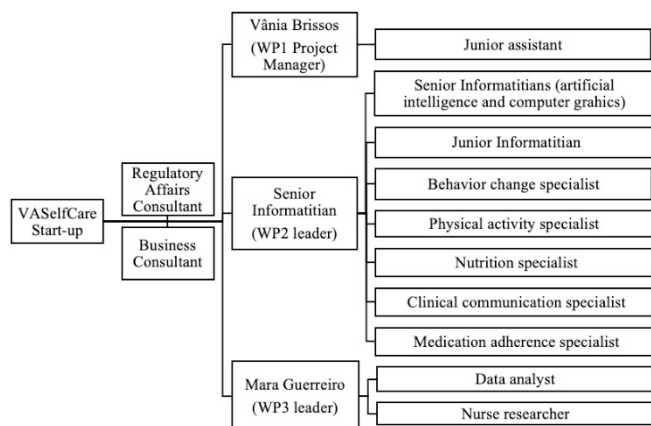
VASelfCare Start-up

Regulatory Affairs Consultant

Business Consultant

Vânia Brissos (WP1 Project Manager)

Junior assistant

Senior Informatitian (WP2 leader)

Senior Informatitians (artificial intelligence and computer grahics)

Junior Informatitian

Behavior change specialist

Physical activity specialist

Nutrition specialist

Clinical communication specialist

Medication adherence specialist

Mara Guerreiro (WP3 leader)

Data analyst

Nurse researcher